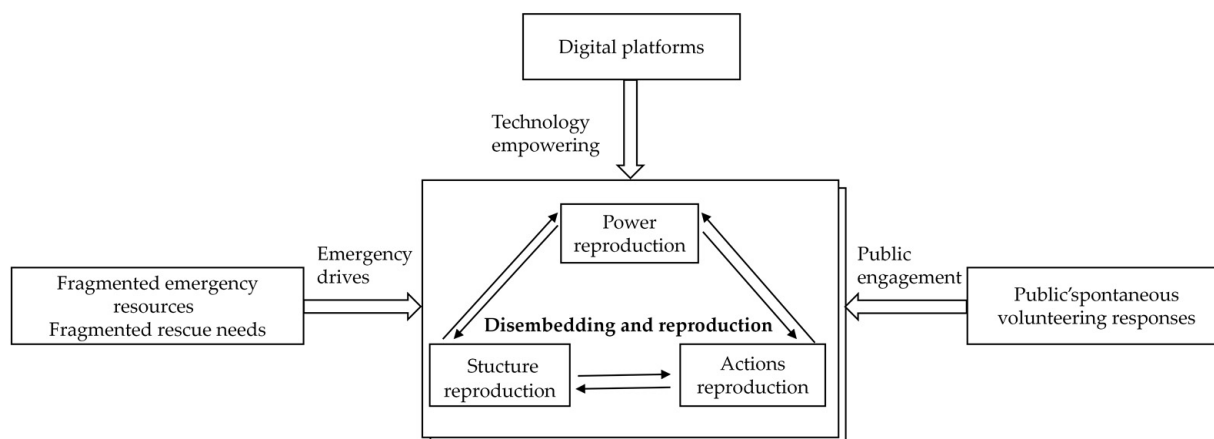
Digital platforms

Technology empowering

Emergency drives

Fragmented emergency resources
Fragmented rescue needs

Power reproduction

Disembedding and reproduction

Stucture reproduction

Actions reproduction

Public engagement

Public'spontaneous volunteering responses